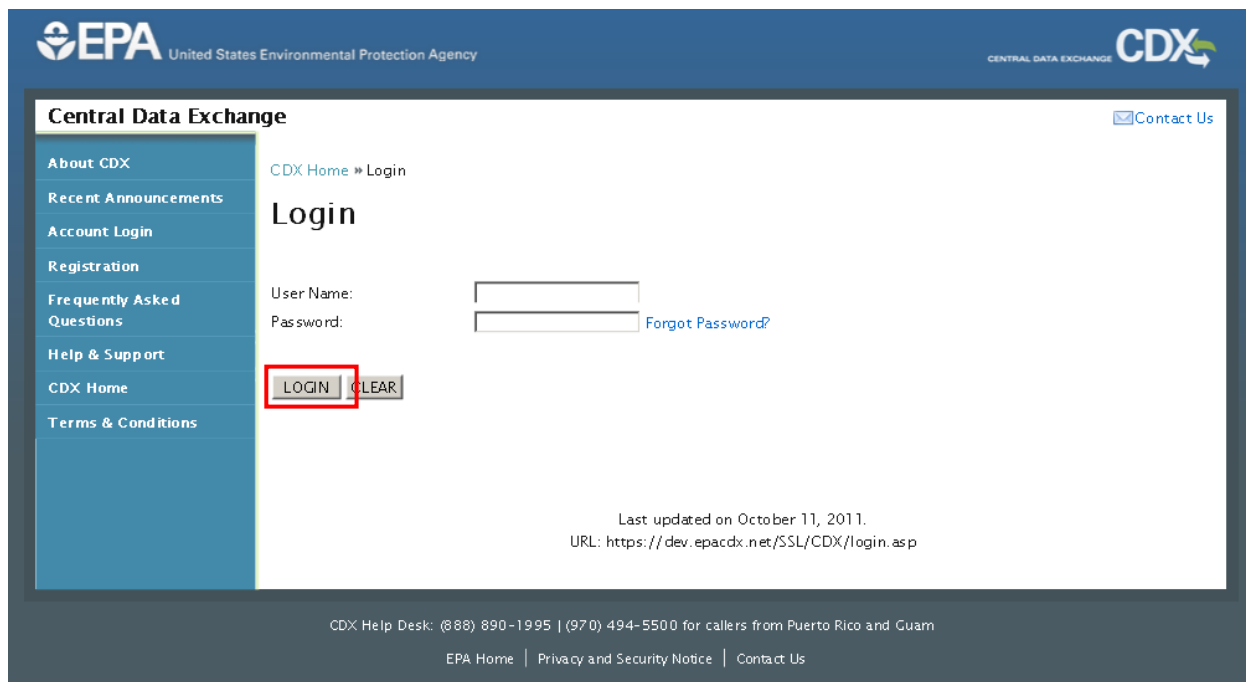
EPA United States Environmental Protection Agency

CENTRAL DATA EXCHANGE CDX

Central Data Exchange

Contact Us

About CDX
Recent Announcements
Account Login
Registration
Frequently Asked Questions
Help & Support
CDX Home
Terms & Conditions

CDX Home » Login

Login

User Name:
Password: Forgot Password?

LOGIN CLEAR

Last updated on October 11, 2011.
URL: https://dev.epacdx.net/SSL/CDX/login.asp

CDX Help Desk: (888) 890-1995 | (970) 494-5500 for callers from Puerto Rico and Guam

EPA Home | Privacy and Security Notice | Contact Us